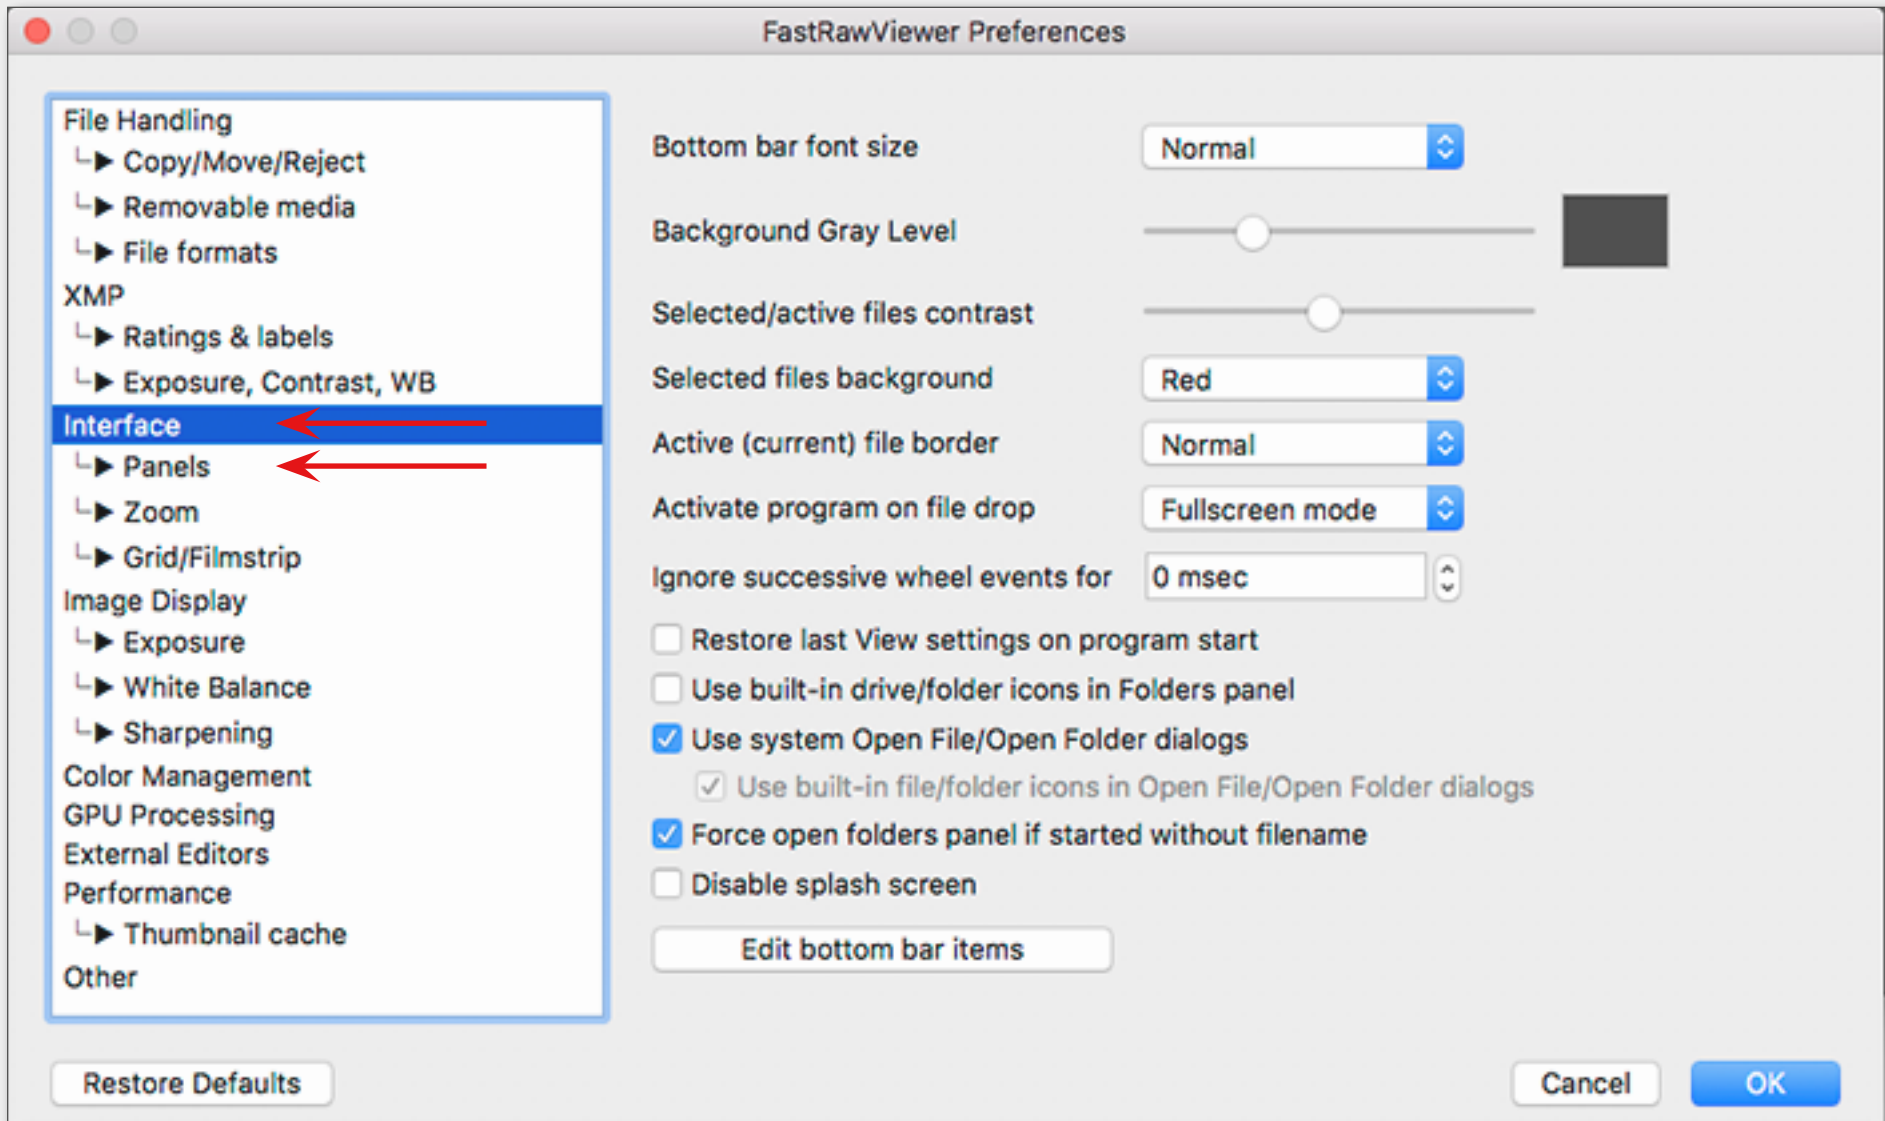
FastRawViewer Preferences

File Handling
└▶ Copy/Move/Reject
└▶ Removable media
└▶ File formats
XMP
└▶ Ratings & labels
└▶ Exposure, Contrast, WB
Interface
└▶ Panels
└▶ Zoom
└▶ Grid/Filmstrip
Image Display
└▶ Exposure
└▶ White Balance
└▶ Sharpening
Color Management
GPU Processing
External Editors
Performance
└▶ Thumbnail cache
Other

Bottom bar font size Normal
Background Gray Level
Selected/active files contrast
Selected files background Red
Active (current) file border Normal
Activate program on file drop Fullscreen mode
Ignore successive wheel events for 0 msec

Restore last View settings on program start
Use built-in drive/folder icons in Folders panel
Use system Open File/Open Folder dialogs
Use built-in file/folder icons in Open File/Open Folder dialogs
Force open folders panel if started without filename
Disable splash screen

Edit bottom bar items

Restore Defaults
Cancel
OK